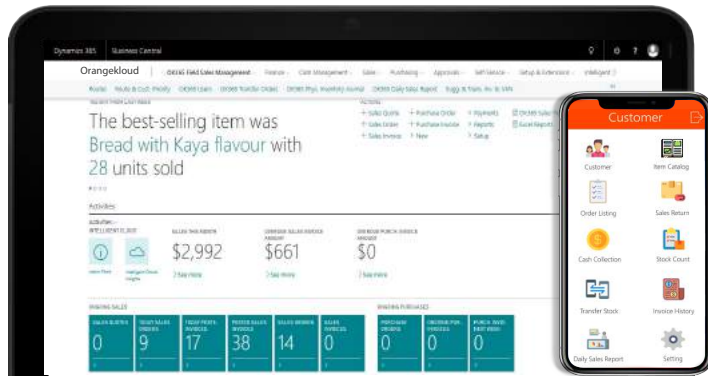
Dynamics 365 Business Central

Orangekloud

OK365 Field Sales Management Finance Cash Management Sales Purchasing Approvals Self-Service Setup & Extensions Intelligent

The best-selling item was Bread with Kaya flavour with 28 units sold

Actions
+ Sales Quote + Purchase Order + Payments
+ Sales Order + Purchase Invoice + Reports
+ Sales Invoice + New + Setup

Activities

$2,992
$661
$0

See more

0 9 17 38 14 0
0 0 0

Customer

Customer
Item Catalog
Order Listing
Sales Return
Cash Collection
Stock Count
Transfer Stock
Invoice History
Daily Sales Report
Setting